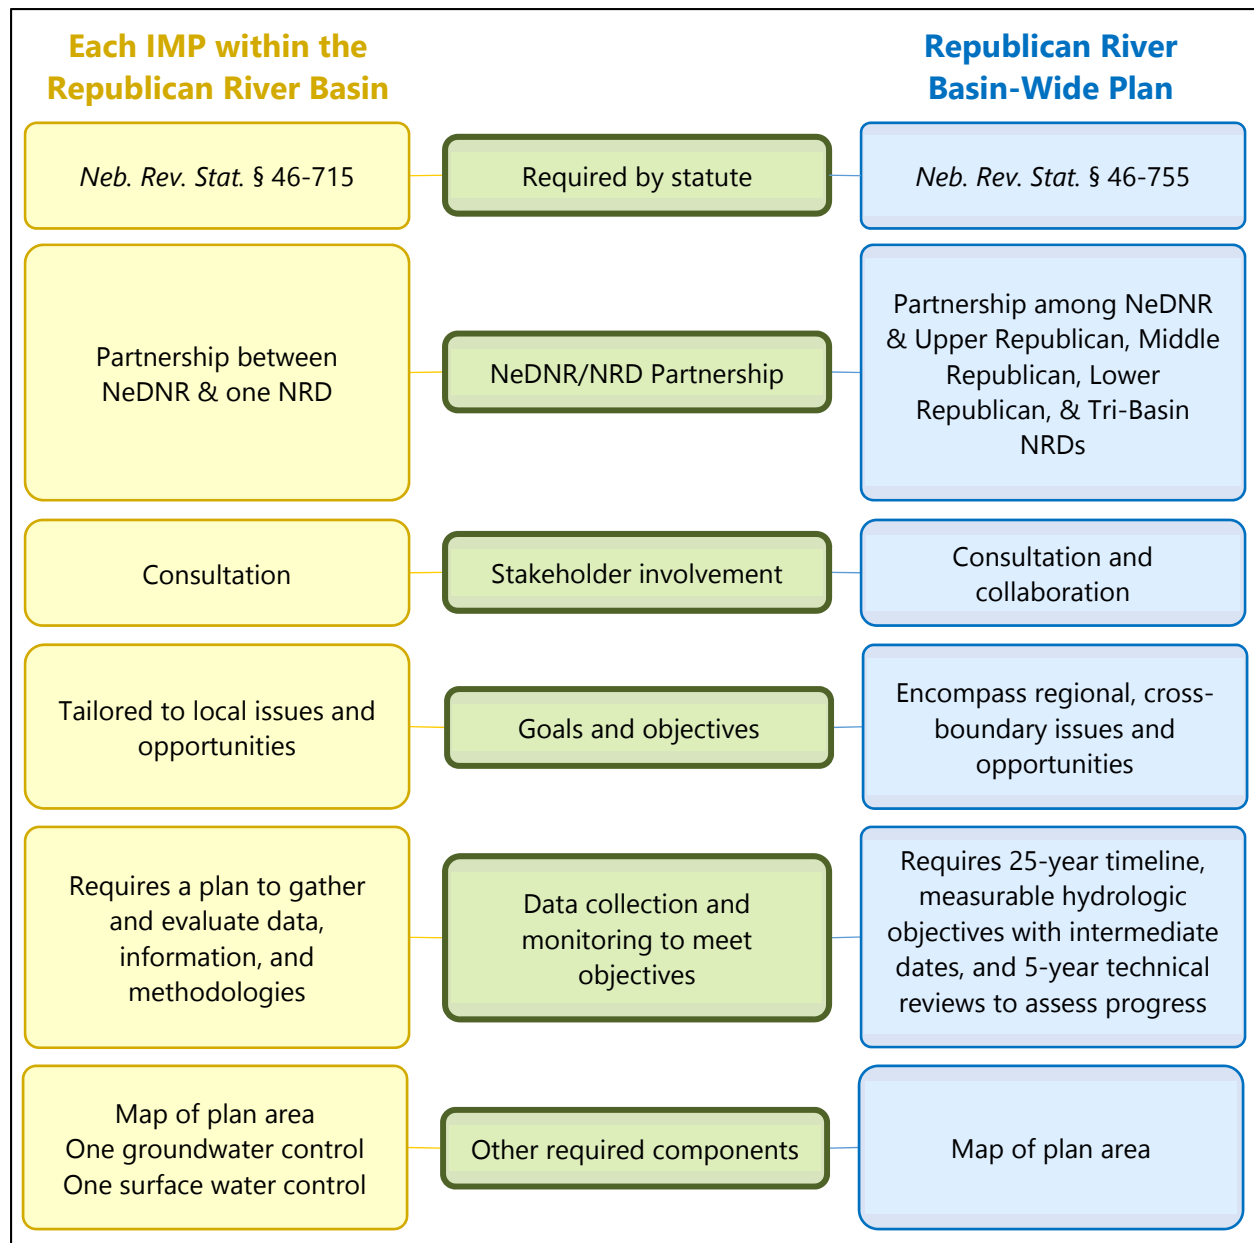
Each IMP within the Republican River Basin

Republican River Basin-Wide Plan

| Each IMP within the Republican River Basin | | Republican River Basin-Wide Plan |
|---|---|---|
| *Neb. Rev. Stat.* § 46-715 | Required by statute | *Neb. Rev. Stat.* § 46-755 |
| Partnership between NeDNR & one NRD | NeDNR/NRD Partnership | Partnership among NeDNR & Upper Republican, Middle Republican, Lower Republican, & Tri-Basin NRDs |
| Consultation | Stakeholder involvement | Consultation and collaboration |
| Tailored to local issues and opportunities | Goals and objectives | Encompass regional, cross-boundary issues and opportunities |
| Requires a plan to gather and evaluate data, information, and methodologies | Data collection and monitoring to meet objectives | Requires 25-year timeline, measurable hydrologic objectives with intermediate dates, and 5-year technical reviews to assess progress |
| Map of plan area<br>One groundwater control<br>One surface water control | Other required components | Map of plan area |